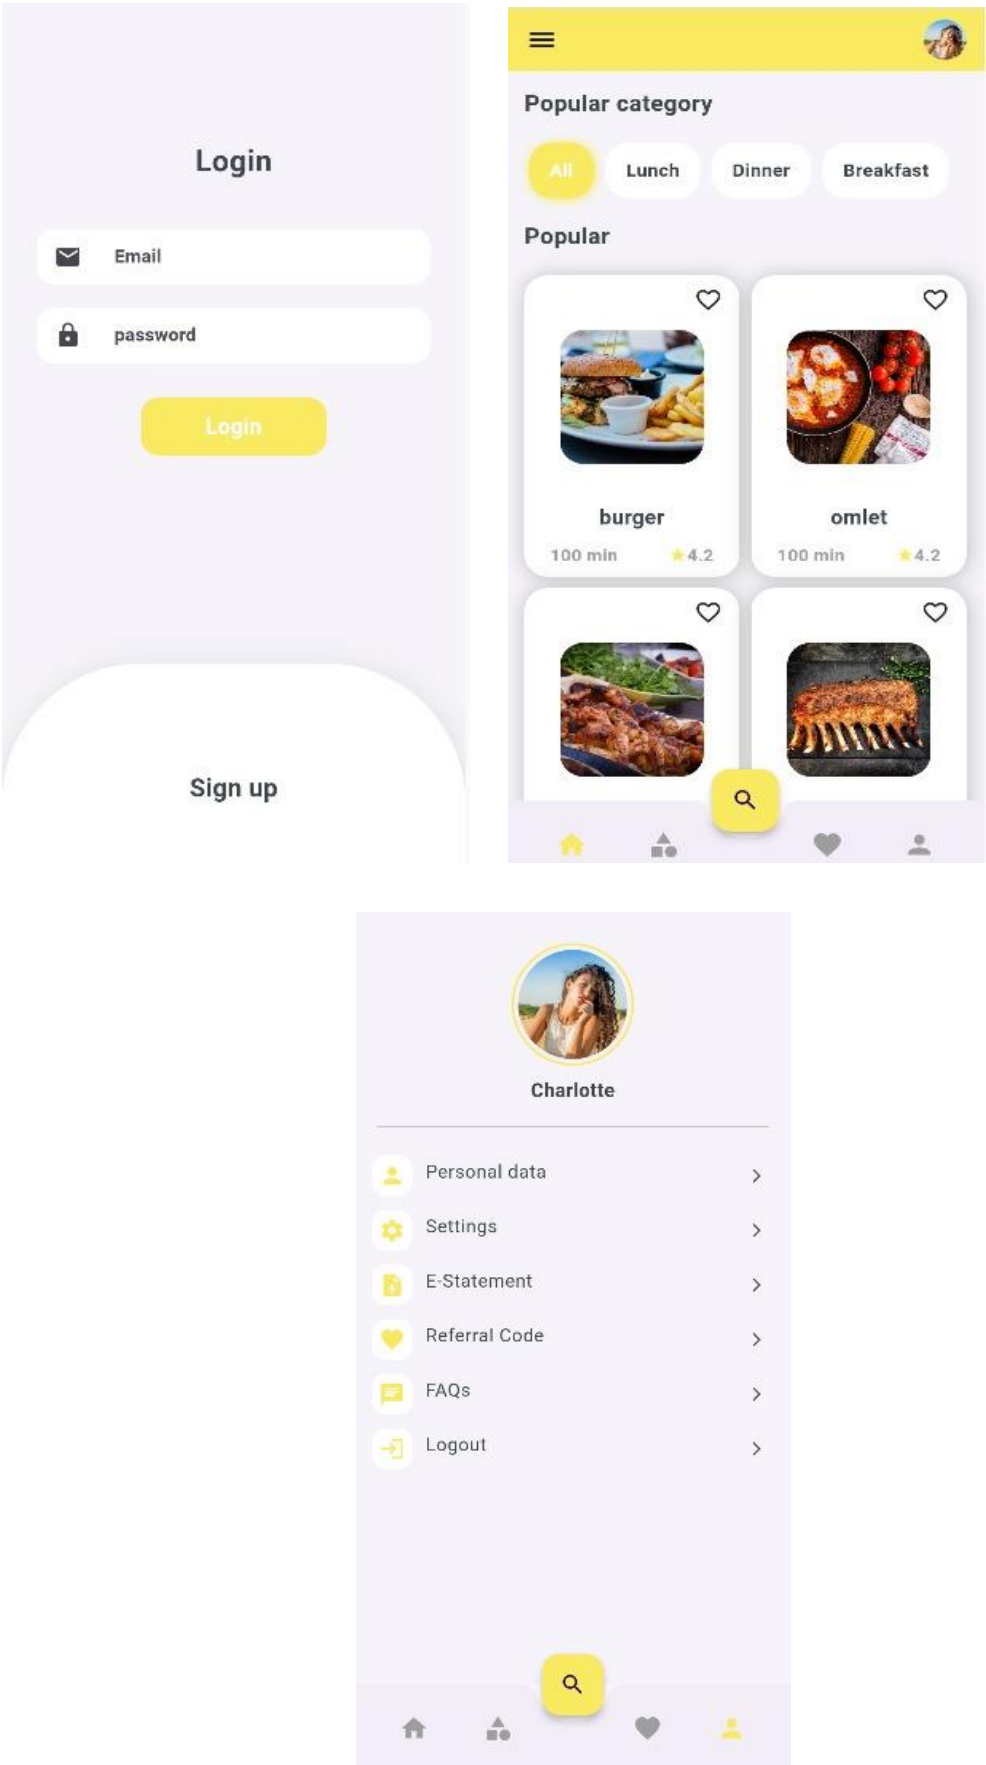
Login

Email

password

Login

Sign up

Popular category

All

Lunch

Dinner

Breakfast

Popular

burger

100 min

4.2

omlet

100 min

4.2

Charlotte

Personal data

Settings

E-Statement

Referral Code

FAQs

Logout